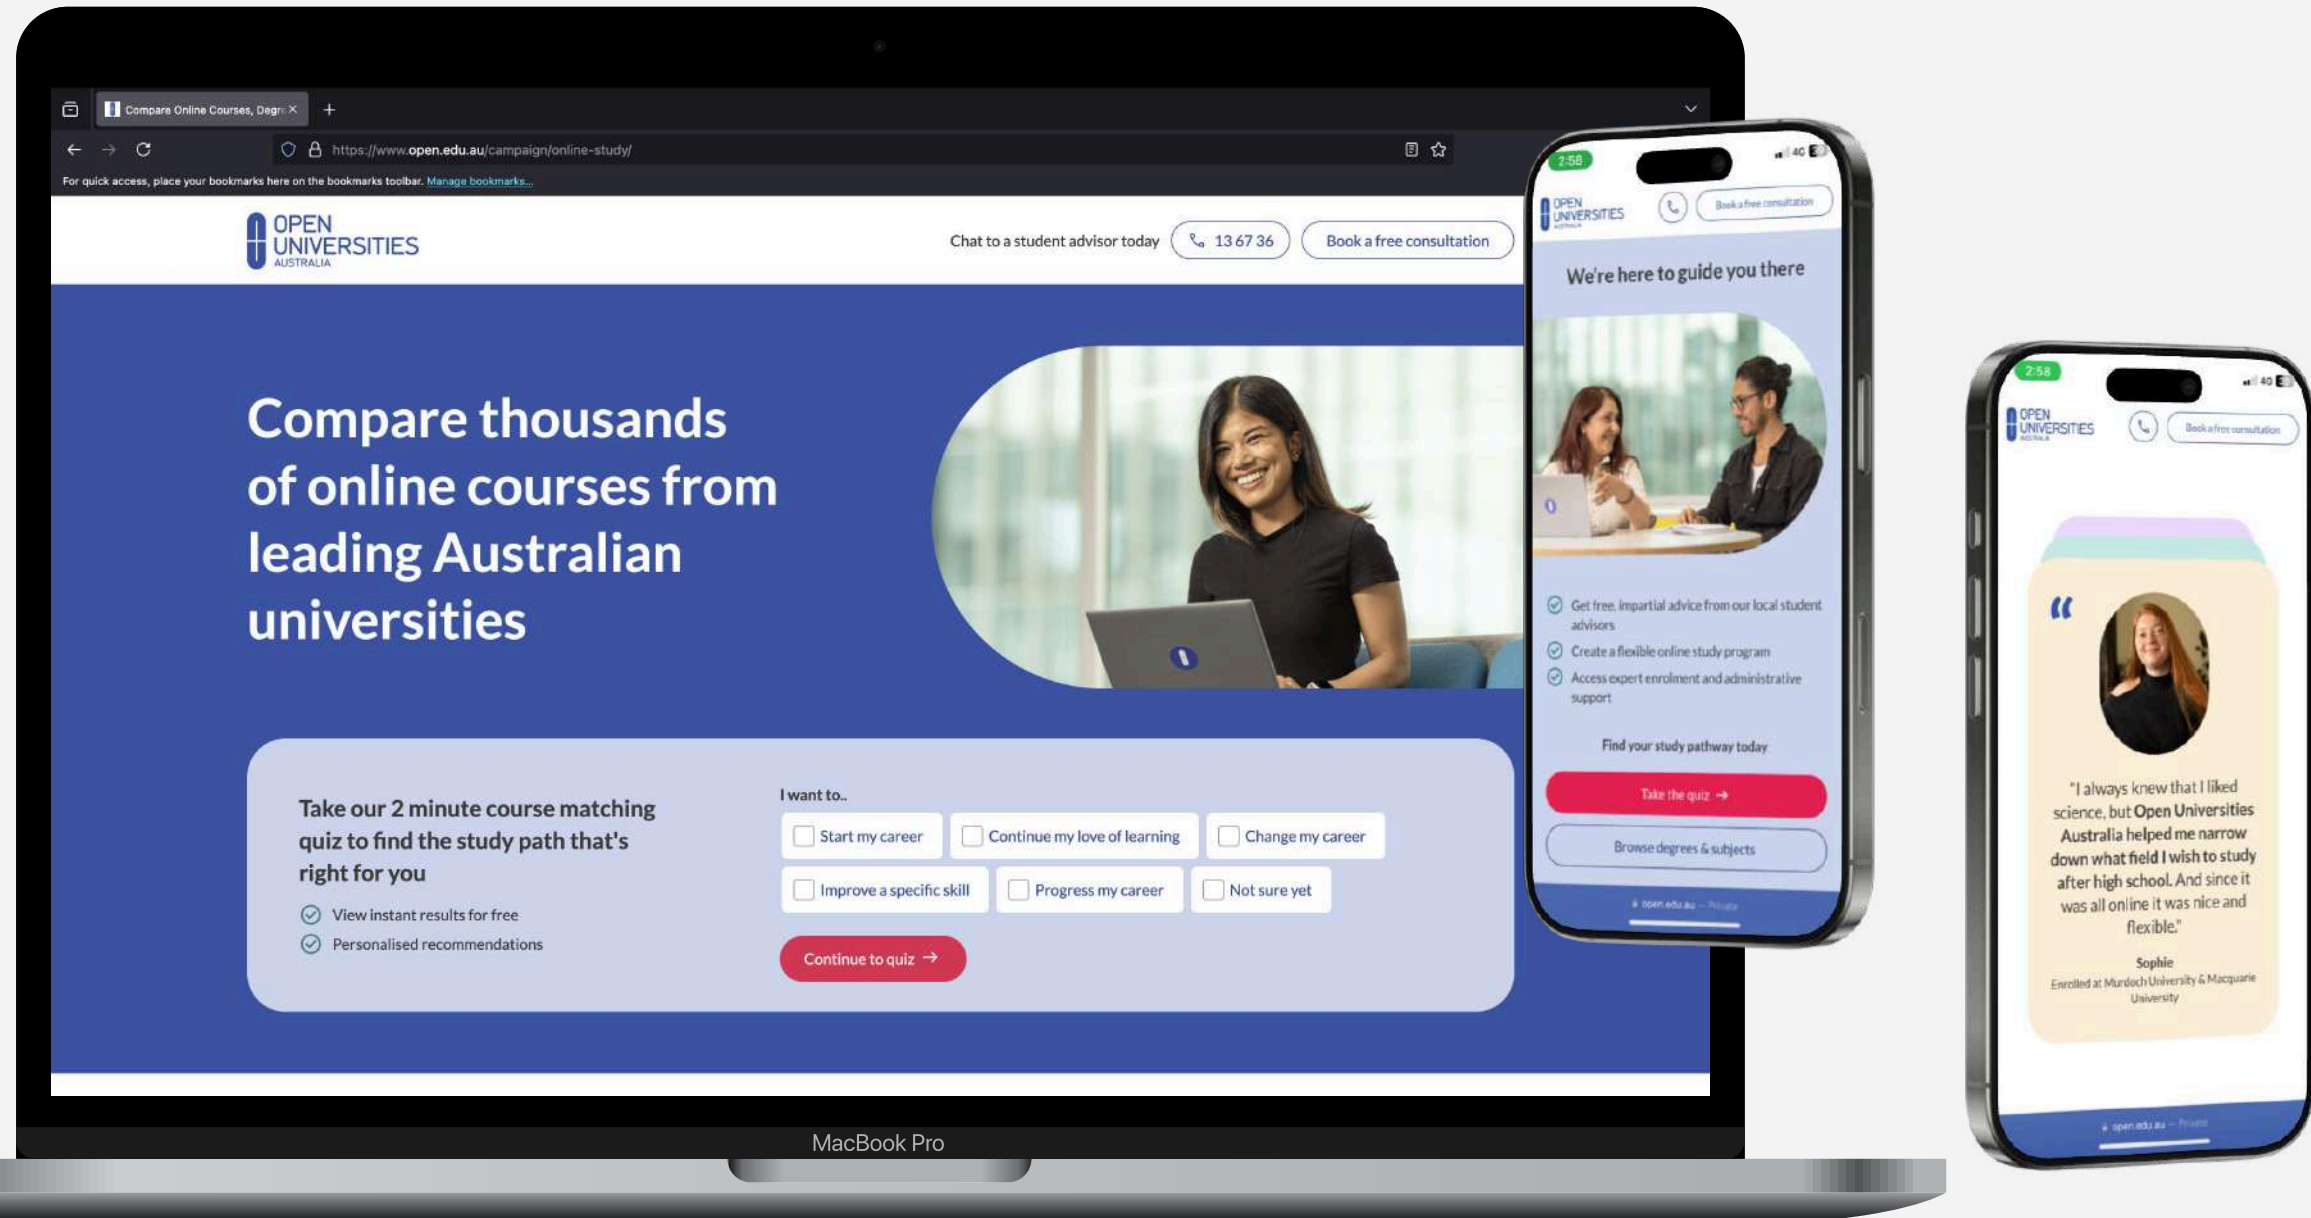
Compare Online Courses, Degr ×

https://www.open.edu.au/campaign/online-study/

For quick access, place your bookmarks here on the bookmarks toolbar. Manage bookmarks...

OPEN UNIVERSITIES AUSTRALIA

Chat to a student advisor today 13 67 36 Book a free consultation

Compare thousands of online courses from leading Australian universities

Take our 2 minute course matching quiz to find the study path that's right for you

View instant results for free

Personalised recommendations

I want to..

Start my career

Continue my love of learning

Change my career

Improve a specific skill

Progress my career

Not sure yet

Continue to quiz →

MacBook Pro

2:58

OPEN UNIVERSITIES

Book a free consultation

We're here to guide you there

Get free, impartial advice from our local student advisors

Create a flexible online study program

Access expert enrolment and administrative support

Find your study pathway today

Take the quiz →

Browse degrees & subjects

open.edu.au

2:58

OPEN UNIVERSITIES

Book a free consultation

"I always knew that I liked science, but Open Universities Australia helped me narrow down what field I wish to study after high school. And since it was all online it was nice and flexible."

Sophie

Enrolled at Murdoch University & Macquarie University

open.edu.au